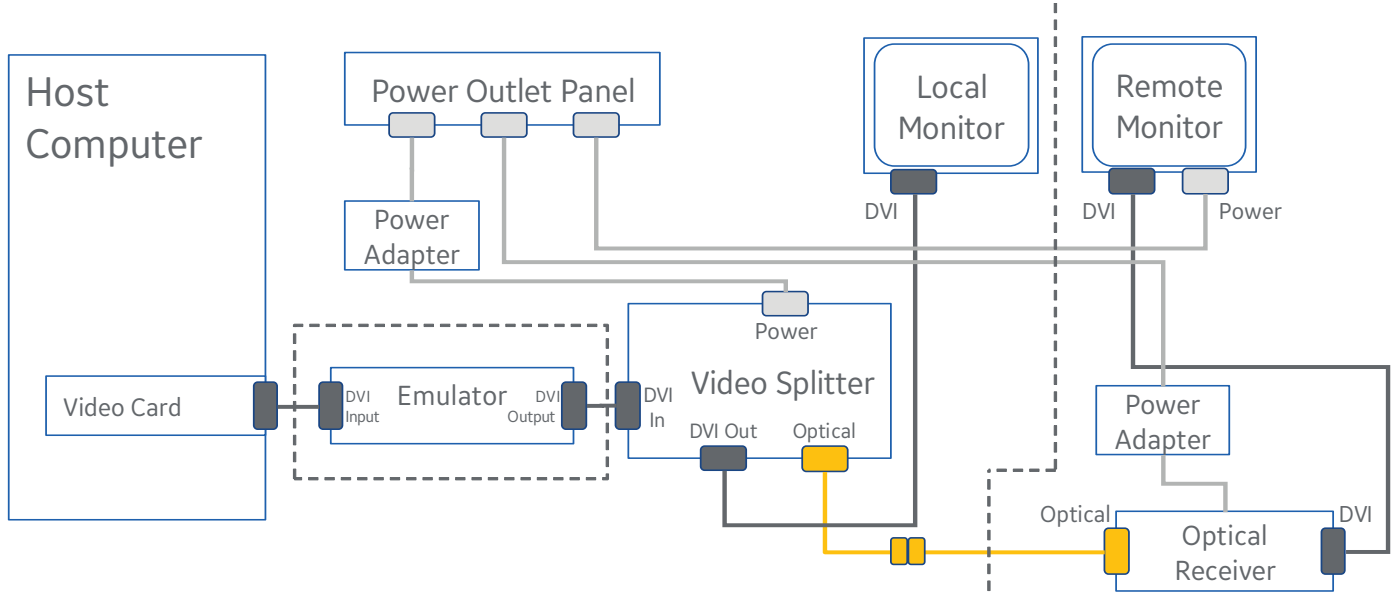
Host Computer

Video Card

Power Outlet Panel

Power Adapter

Emulator

DVI Input

DVI Output

Power

Video Splitter

DVI In

DVI Out

Optical

Local Monitor

DVI

Remote Monitor

DVI

Power

Power Adapter

Optical

Optical Receiver

DVI